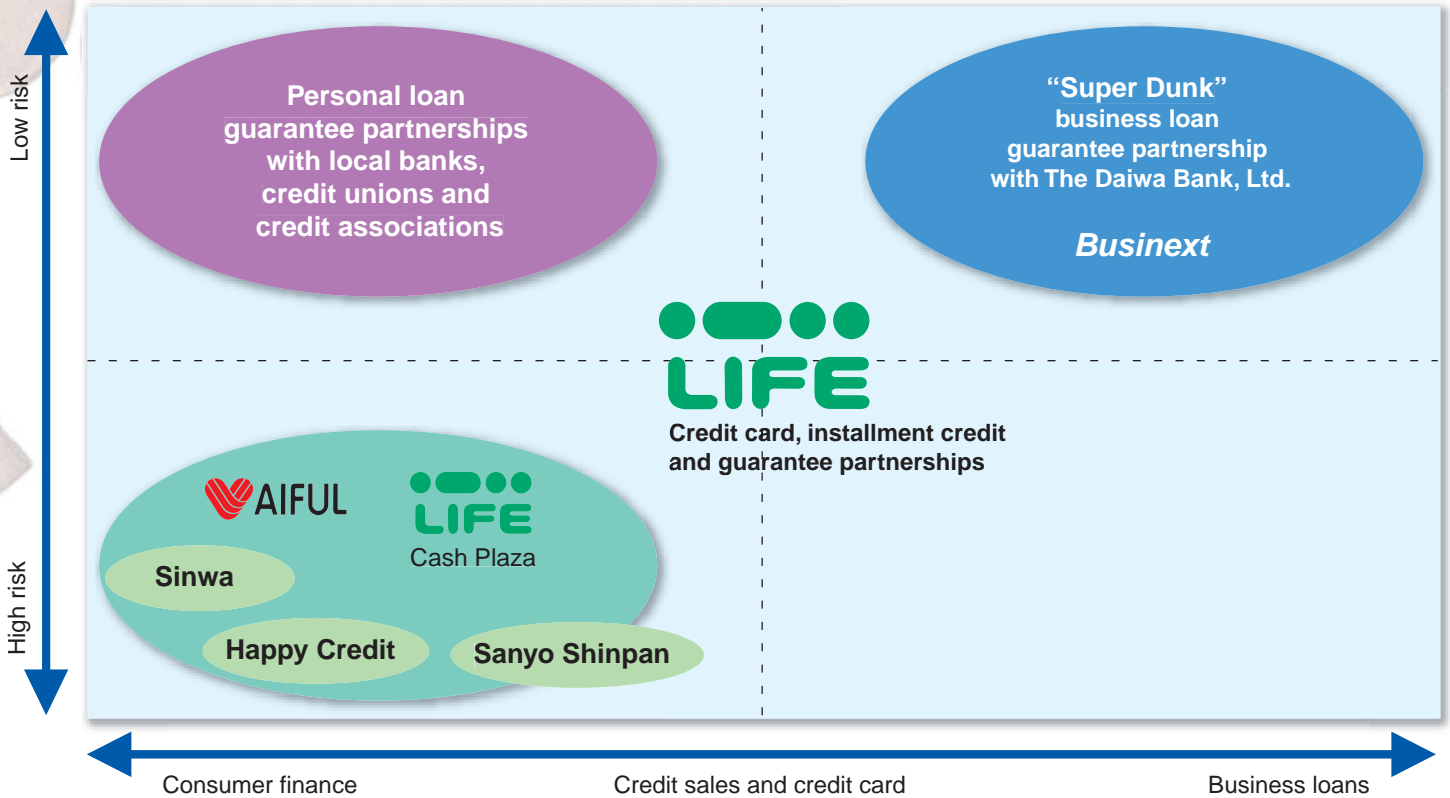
Low risk

High risk

Personal loan guarantee partnerships with local banks, credit unions and credit associations

"Super Dunk" business loan guarantee partnership with The Daiwa Bank, Ltd.

Businext

LIFE

Credit card, installment credit and guarantee partnerships

AIFUL

LIFE

Cash Plaza

Sinwa

Happy Credit

Sanyo Shinpan

Consumer finance

Credit sales and credit card

Business loans